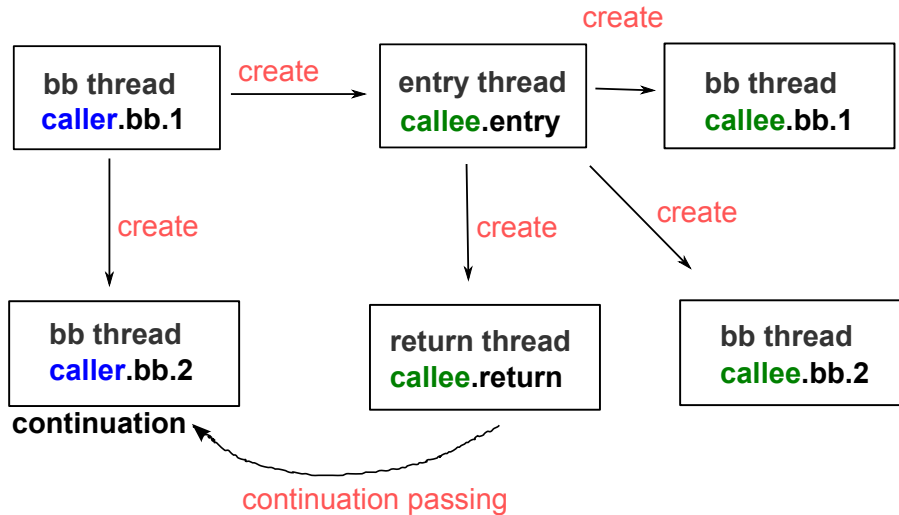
bb thread
caller.bb.1

create

entry thread
callee.entry

create

bb thread
callee.bb.1

create

create

create

bb thread
caller.bb.2

continuation

return thread
callee.return

bb thread
callee.bb.2

continuation passing